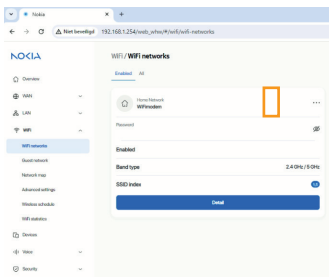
Nokia

Niet beveiligd 192.168.1.254/web_whw/#/wifi/wifi-networks

NOKIA

Overview

WAN

LAN

WiFi

WiFi networks

Guest network

Network map

Advanced settings

Wireless schedule

WiFi statistics

Devices

Voice

Security

WiFi / WiFi networks

Enabled All

Home Network
WiFimodem

Password

Enabled

Band type 2.4GHz / 5GHz

SSID index 1

Detail